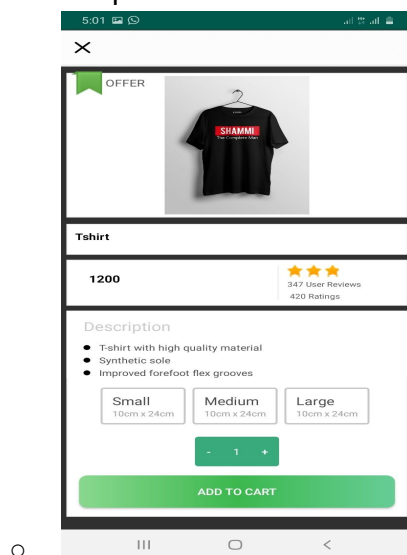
5:01

×

OFFER

SHAMMI
The Complete Man

Tshirt

1200

347 User Reviews
420 Ratings

Description

- T-shirt with high quality material
- Synthetic sole
- Improved forefoot flex grooves

Small
10cm x 24cm

Medium
10cm x 24cm

Large
10cm x 24cm

- 1 +

ADD TO CART